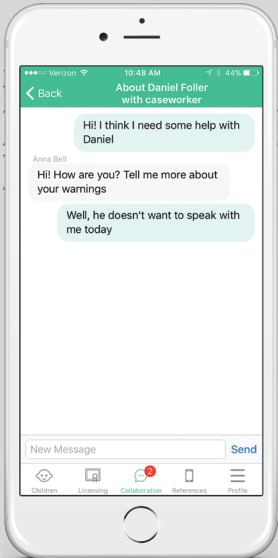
●●●○○ Verizon 10:48 AM 44%

Back About Daniel Foller with caseworker

Hi! I think I need some help with Daniel

Anna Bell

Hi! How are you? Tell me more about your warnings

Well, he doesn't want to speak with me today

New Message Send

Children Licensing 2 Collaboration References Profile